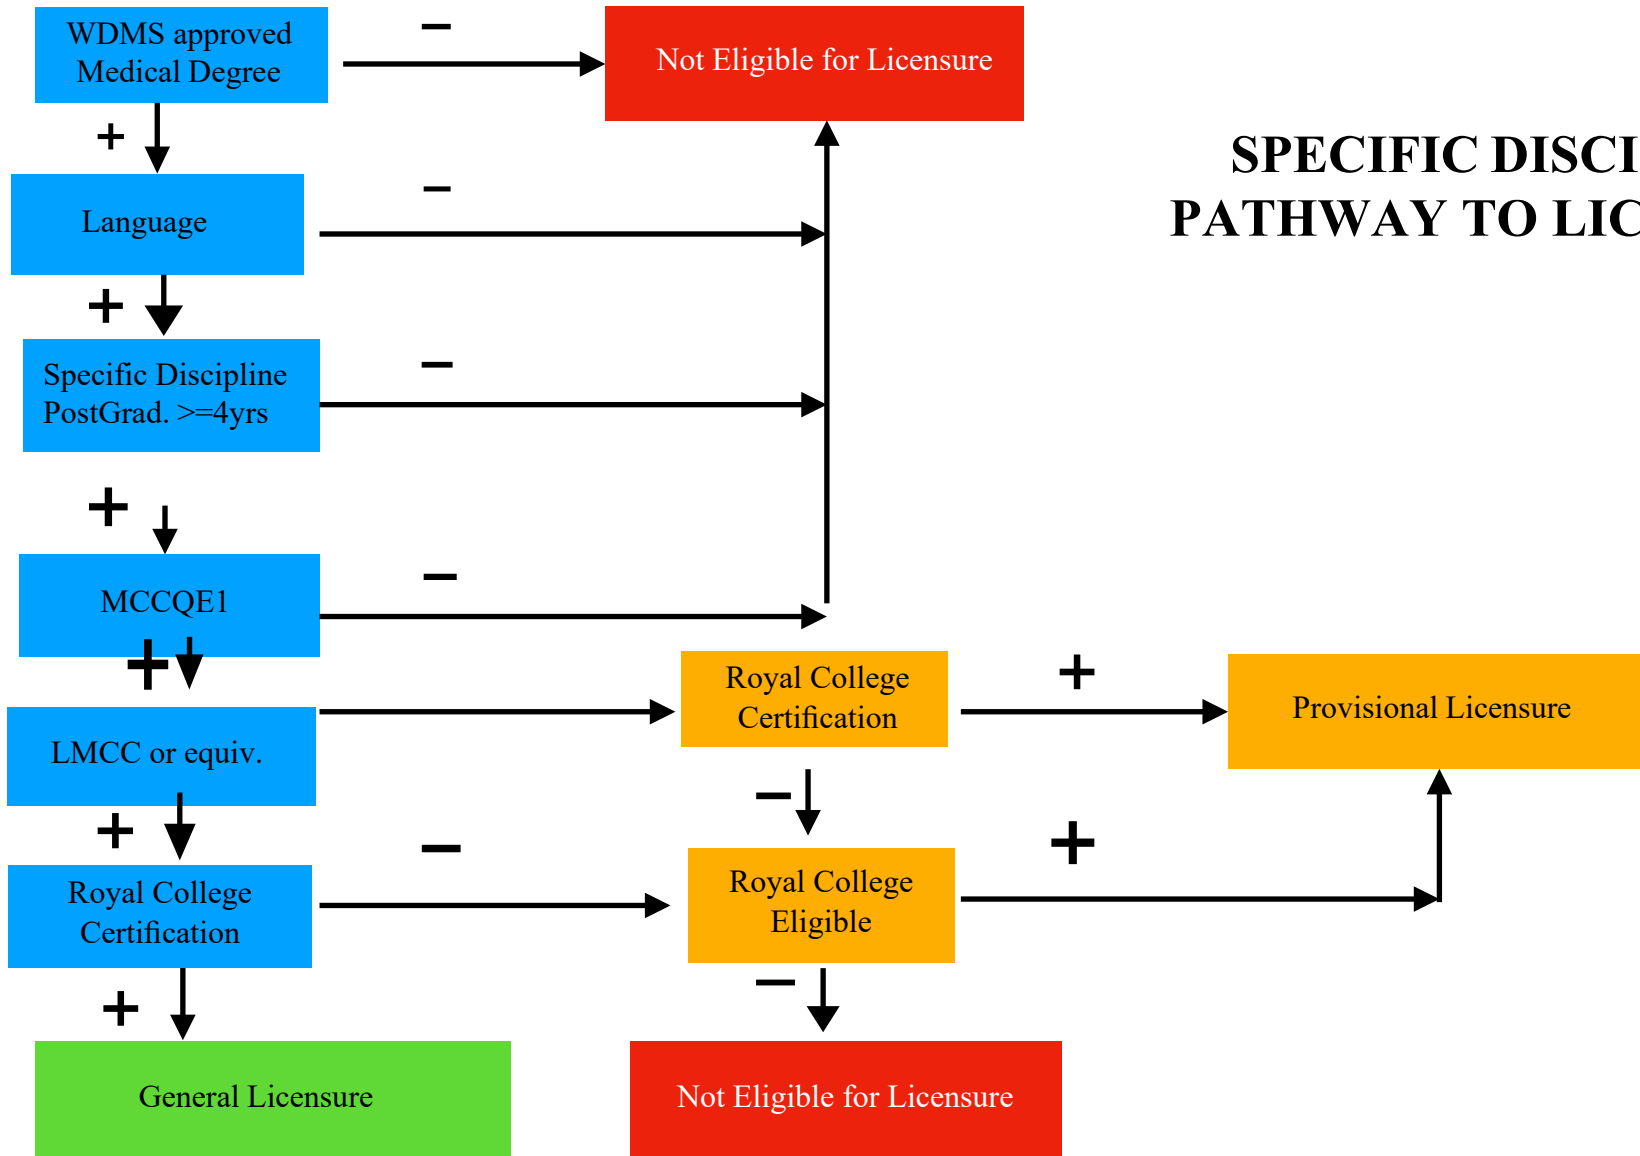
WDMS approved Medical Degree

−

Not Eligible for Licensure

SPECIFIC DISCI
PATHWAY TO LIC

+

Language

−

+

Specific Discipline PostGrad. >=4yrs

−

+

MCCQE1

−

+

LMCC or equiv.

Royal College Certification

+

Provisional Licensure

−

+

Royal College Certification

−

Royal College Eligible

+

−

+

General Licensure

Not Eligible for Licensure